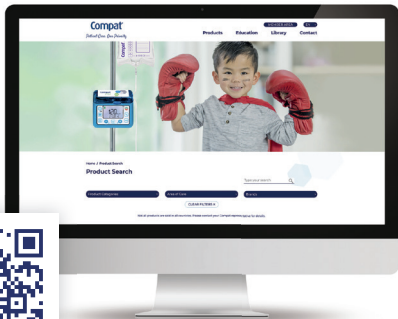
Compat
Enteral Care. Care Heavily

MEMBER AREA

Products Education Library Contact

Compat

Home / Product Search

Product Search

Type your search

Product Categories

Area of Care

Brands

CLEAR FILTERS

Not all products are available in all countries. Please contact your Compat representative for details.